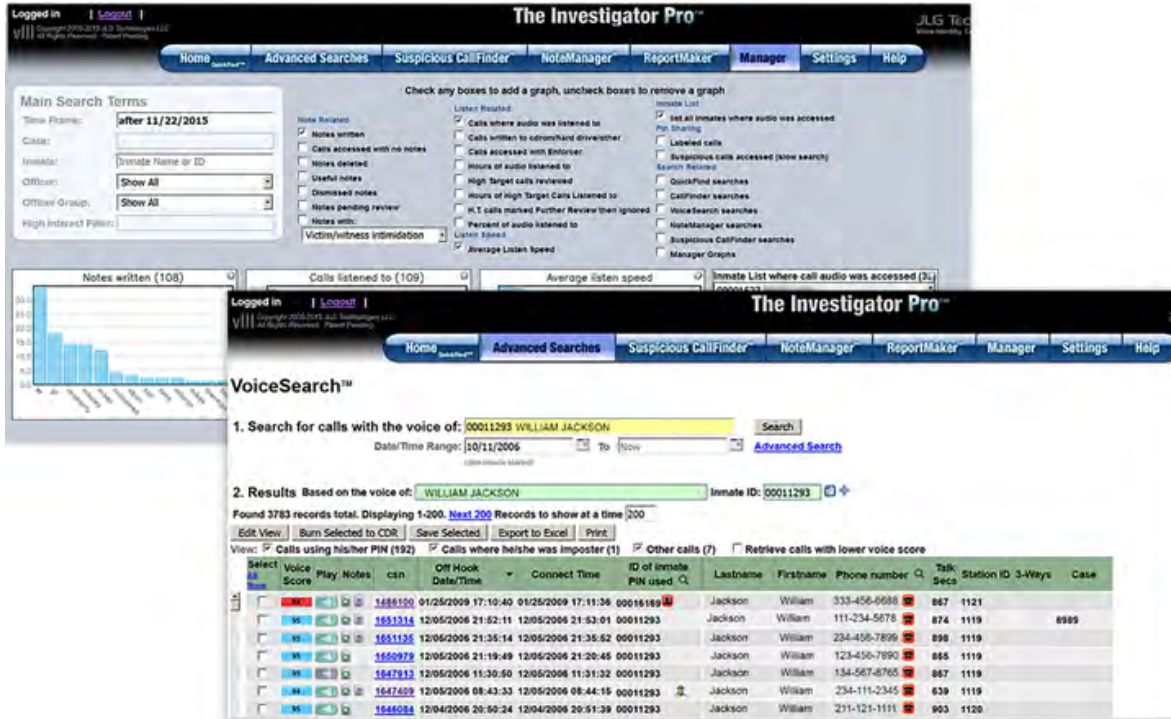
Logged in | Logout |

Copyright 2005-2015 JLG Technologies LLC All Rights Reserved. Patent Pending.

The Investigator Pro™

JLG Tec

Home | Advanced Searches | Suspicious CallFinder™ | NoteManager™ | ReportMaker™ | Manager | Settings | Help

Main Search Terms

Time Frame: after 11/22/2015

Case:

Inmate: Inmate Name or ID

Officer: Show All

Officer Group: Show All

High Interest Filter:

Check any boxes to add a graph, uncheck boxes to remove a graph

Note Related
☑ Notes written
☐ Calls accessed with no notes
☐ Notes deleted
☐ Useful notes
☐ Dismissed notes
☐ Notes pending review
☐ Notes with:
Victim/witness intimidation

Listen Related
☑ Calls where audio was listened to
☐ Calls written to cdrom/hard drive/other
☐ Calls accessed with Enforcer
☐ Hours of audio listened to
☐ High Target calls reviewed
☐ Hours of High Target Calls Listened to
☐ H.T calls marked Further Review then ignored
☐ Percent of audio listened to
Listen Speed
☑ Average Listen Speed

Inmate List
☑ list all inmates where audio was accessed
Pin Sharing
☐ Labeled calls
☐ Suspicious calls accessed (slow search)
Search Related
☐ QuickFind searches
☐ CallFinder searches
☐ VoiceSearch searches
☐ NoteManager searches
☐ Suspicious CallFinder searches
☐ Manager Graphs

Notes written (108)

Calls listened to (109)

Average listen speed

Inmate List where call audio was accessed (3

Logged in | Logout |

Copyright 2005-2015 JLG Technologies LLC All Rights Reserved. Patent Pending.

The Investigator Pro™

Home | Advanced Searches | Suspicious CallFinder™ | NoteManager™ | ReportMaker™ | Manager | Settings | Help

VoiceSearch™

1. Search for calls with the voice of: 00011293 WILLIAM JACKSON  Search

Date/Time Range: 10/11/2006  To  Now  Advanced Search

2. Results Based on the voice of: WILLIAM JACKSON  Inmate ID: 00011293

Found 3783 records total. Displaying 1-200. Next 200 Records to show at a time 200

Edit View | Burn Selected to CDR | Save Selected | Export to Excel | Print

View: ☑ Calls using his/her PIN (192) ☑ Calls where he/she was imposter (1) ☑ Other calls (7) ☐ Retrieve calls with lower voice score

| Select All None | Voice Score | Play | Notes | csn | Off Hook Date/Time | Connect Time | ID of inmate PIN used | Lastname | Firstname | Phone number | Talk Secs | Station ID | 3-Ways | Case |
|---|---|---|---|---|---|---|---|---|---|---|---|---|---|---|
| ☐ | 84 | | | 1486100 | 01/25/2009 17:10:40 | 01/25/2009 17:11:36 | 00016169 | Jackson | William | 333-456-6688 | 867 | 1121 | | |
| ☐ | 95 | | | 1651314 | 12/05/2006 21:52:11 | 12/05/2006 21:53:01 | 00011293 | Jackson | William | 111-234-5678 | 874 | 1119 | | 8989 |
| ☐ | 95 | | | 1651135 | 12/05/2006 21:35:14 | 12/05/2006 21:35:52 | 00011293 | Jackson | William | 234-456-7899 | 898 | 1119 | | |
| ☐ | 95 | | | 1650979 | 12/05/2006 21:19:49 | 12/05/2006 21:20:45 | 00011293 | Jackson | William | 123-456-7890 | 865 | 1119 | | |
| ☐ | 95 | | | 1647813 | 12/05/2006 11:30:50 | 12/05/2006 11:31:32 | 00011293 | Jackson | William | 134-567-8765 | 867 | 1119 | | |
| ☐ | 95 | | | 1647409 | 12/05/2006 08:43:33 | 12/05/2006 08:44:15 | 00011293 | Jackson | William | 234-111-2345 | 639 | 1119 | | |
| ☐ | 95 | | | 1646084 | 12/04/2006 20:50:24 | 12/04/2006 20:51:39 | 00011293 | Jackson | William | 211-121-1111 | 903 | 1120 | | |